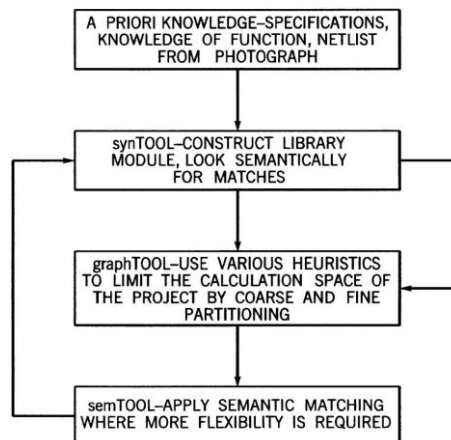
A PRIORI KNOWLEDGE–SPECIFICATIONS, KNOWLEDGE OF FUNCTION, NETLIST FROM PHOTOGRAPH

synTOOL–CONSTRUCT LIBRARY MODULE, LOOK SEMANTICALLY FOR MATCHES

graphTOOL–USE VARIOUS HEURISTICS TO LIMIT THE CALCULATION SPACE OF THE PROJECT BY COARSE AND FINE PARTITIONING

semTOOL–APPLY SEMANTIC MATCHING WHERE MORE FLEXIBILITY IS REQUIRED